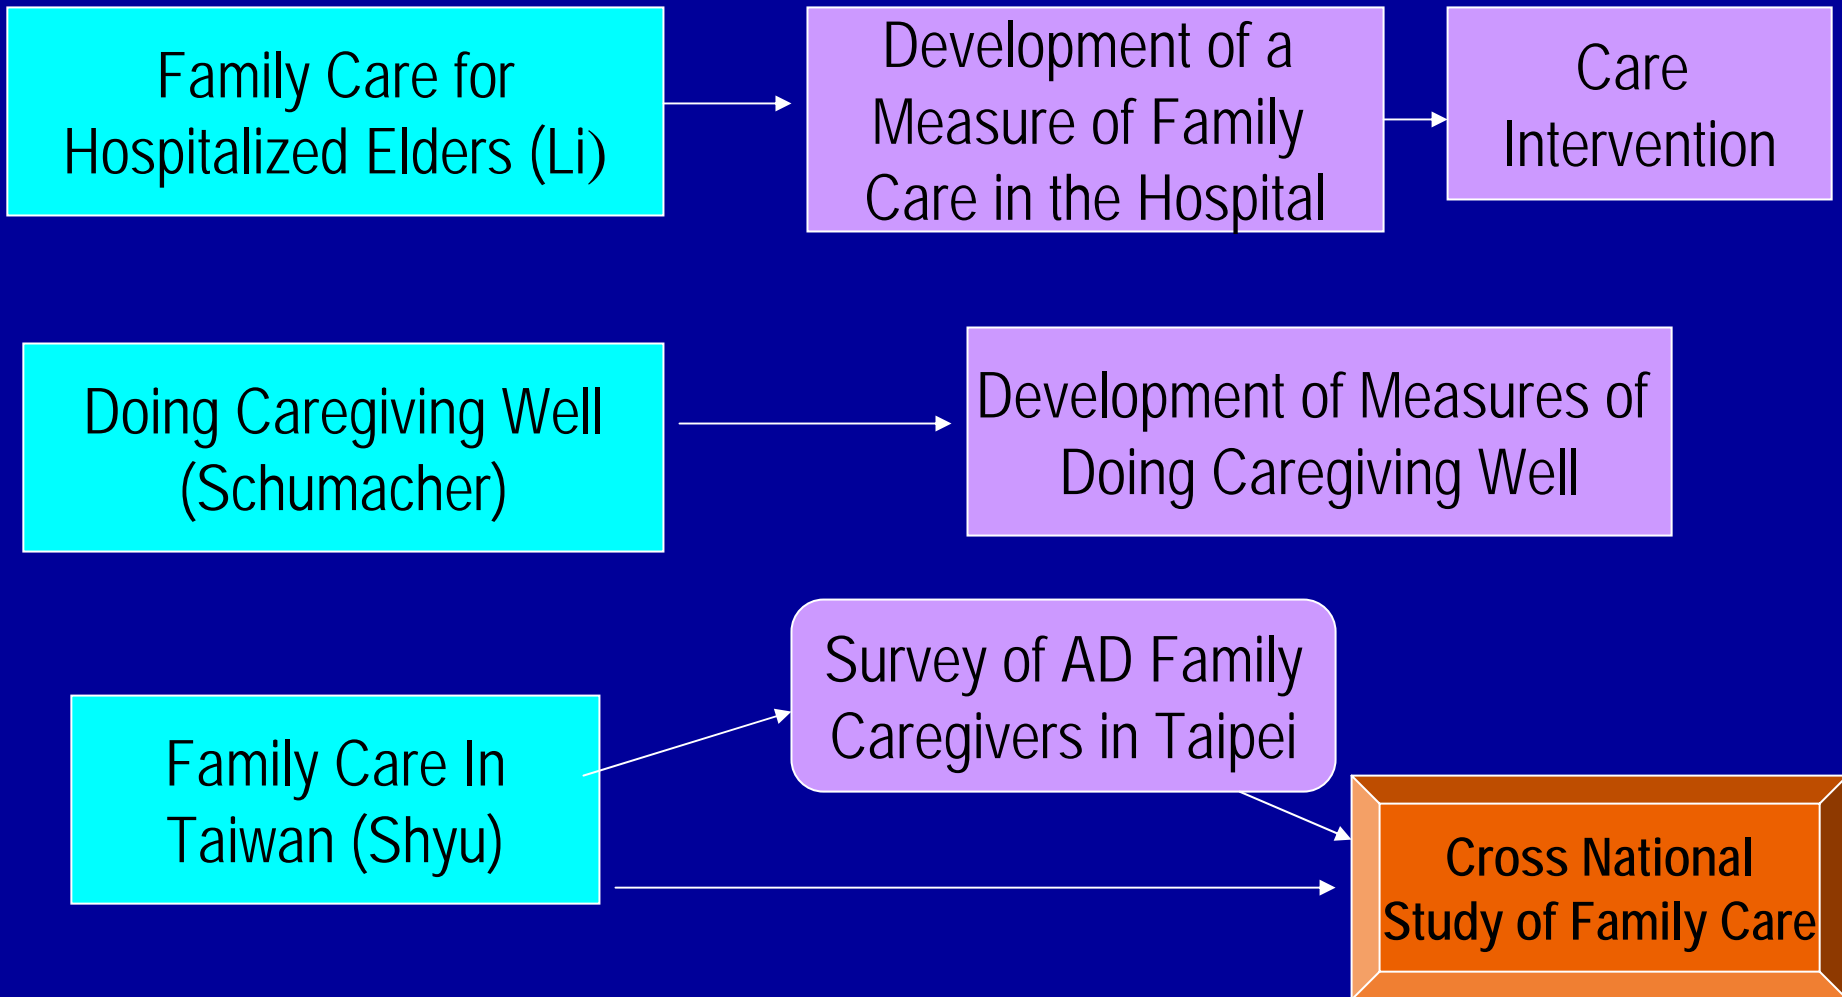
Family Care for Hospitalized Elders (Li)

Development of a Measure of Family Care in the Hospital

Care Intervention

Doing Caregiving Well (Schumacher)

Development of Measures of Doing Caregiving Well

Survey of AD Family Caregivers in Taipei

Family Care In Taiwan (Shyu)

Cross National Study of Family Care